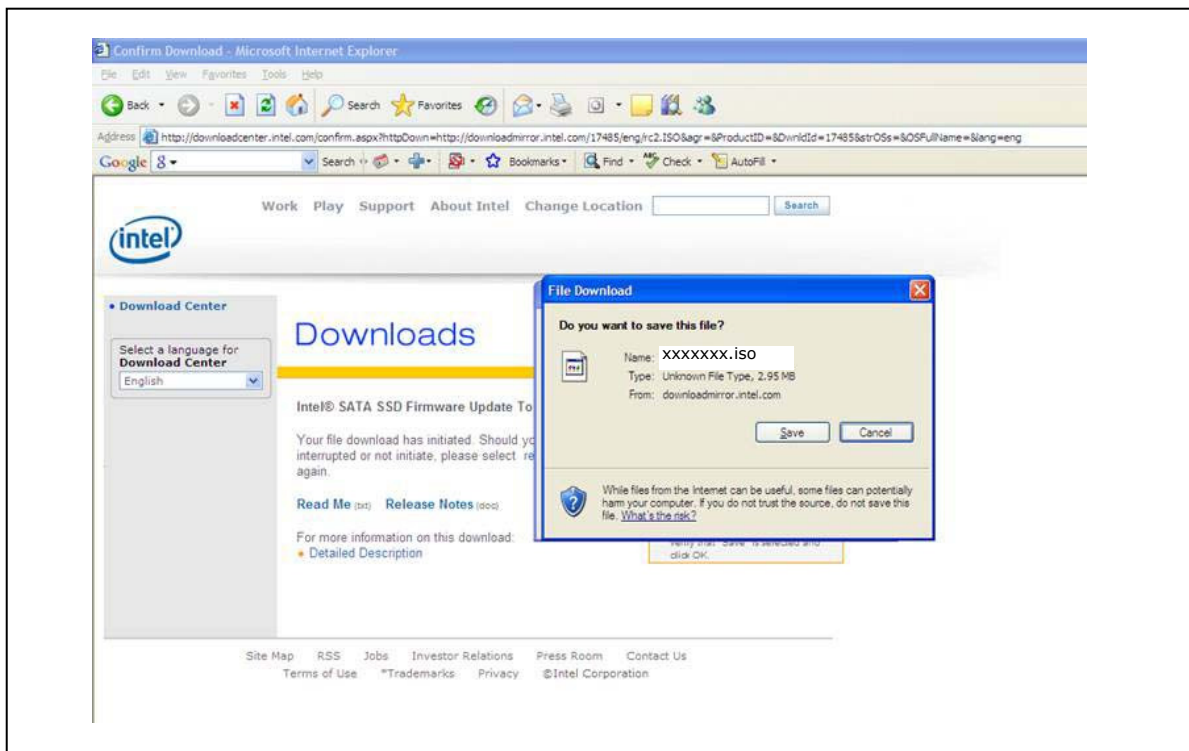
Confirm Download - Microsoft Internet Explorer

File Edit View Favorites Tools Help

Back Search Favorites

Address http://downloadcenter.intel.com/confirm.aspx?httpDown=http://downloadmirror.intel.com/17485/eng/rc2.ISO&agr=&ProductID=&DwnldId=17485&strOSs=&OSFullName=&lang=eng

Google 8 Search Bookmarks Find Check AutoFill

Work Play Support About Intel Change Location Search

intel

• Download Center

Select a language for Download Center
English

Downloads

Intel® SATA SSD Firmware Update To

Your file download has initiated. Should yo interrupted or not initiate, please select re again.

Read Me (txt) Release Notes (doc)

For more information on this download:
• Detailed Description

Verify that "Save" is selected and click OK.

File Download

Do you want to save this file?

Name: xxxxxxx.iso
Type: Unknown File Type, 2.95 MB
From: downloadmirror.intel.com

Save Cancel

While files from the Internet can be useful, some files can potentially harm your computer. If you do not trust the source, do not save this file. What's the risk?

Site Map RSS Jobs Investor Relations Press Room Contact Us
Terms of Use *Trademarks Privacy ©Intel Corporation